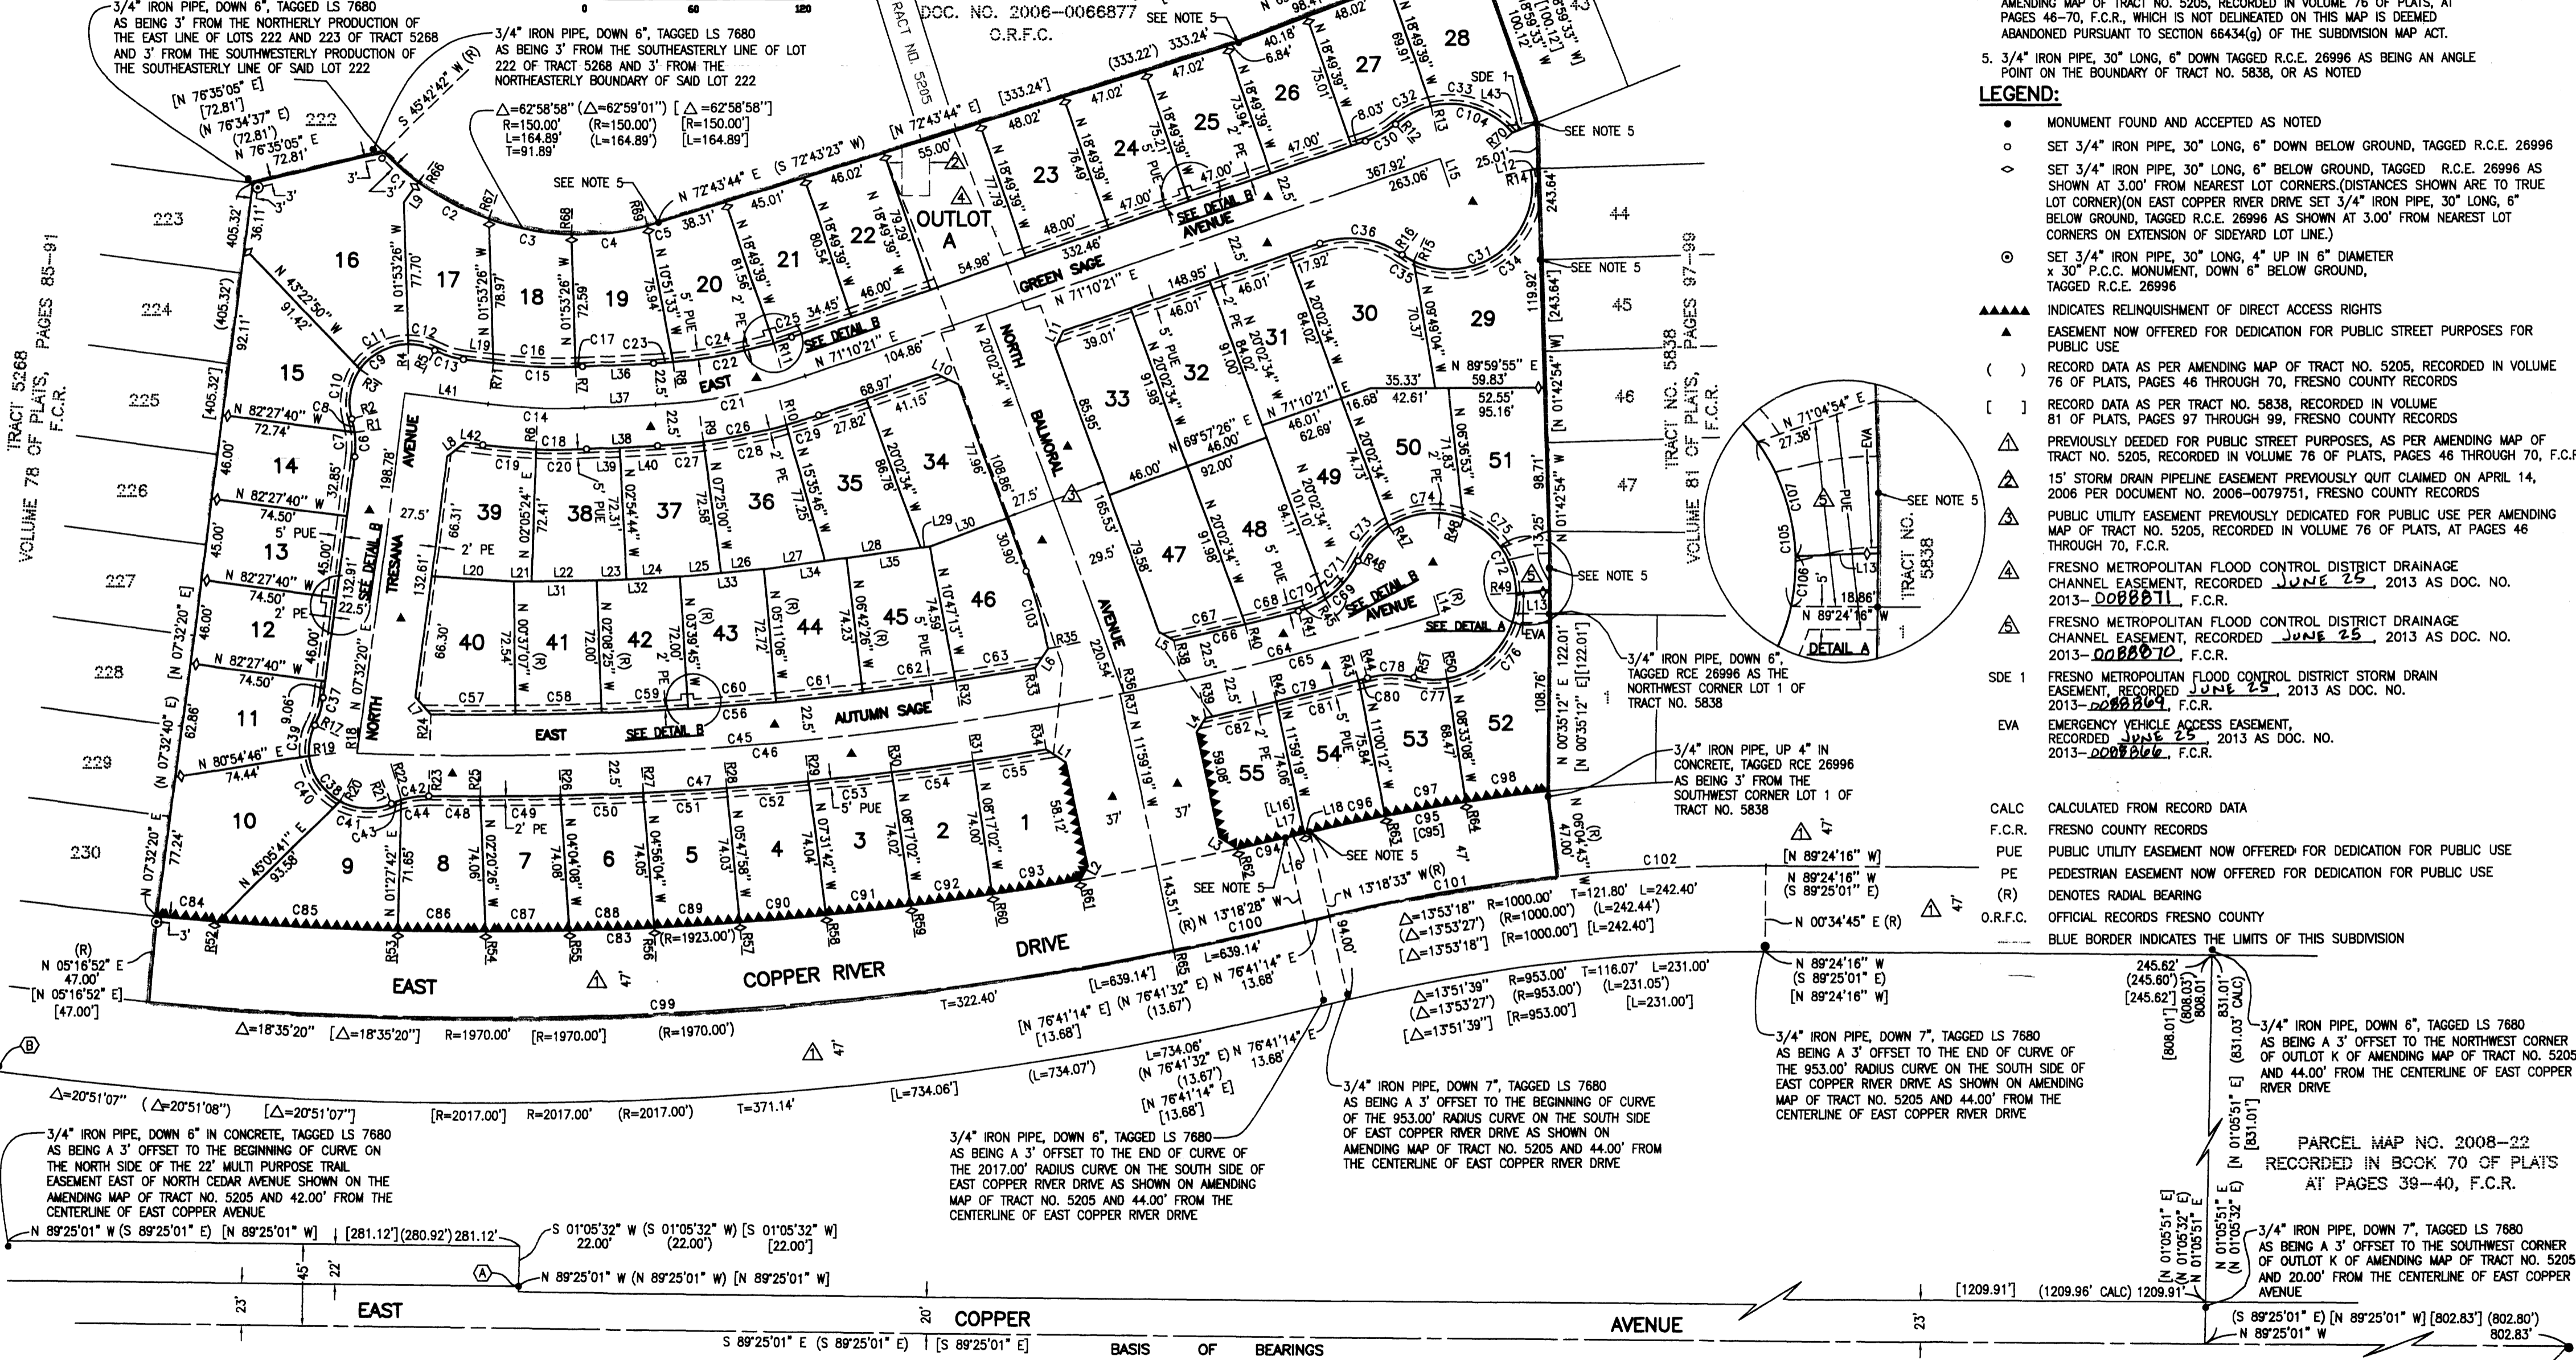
AMENDING MAP OF TRACT NO. 5205, RECORDED IN VOLUME 76 OF PLATS, AT PAGES 46-70, F.C.R., WHICH IS NOT DELINEATED ON THIS MAP IS DEEMED ABANDONED PURSUANT TO SECTION 66434(g) OF THE SUBDIVISION MAP ACT.

5. 3/4" IRON PIPE, 30" LONG, 6" DOWN TAGGED R.C.E. 26996 AS BEING AN ANGLE POINT ON THE BOUNDARY OF TRACT NO. 5838, OR AS NOTED

LEGEND:

MONUMENT FOUND AND ACCEPTED AS NOTED
SET 3/4" IRON PIPE, 30" LONG, 6" DOWN BELOW GROUND, TAGGED R.C.E. 26996
SET 3/4" IRON PIPE, 30" LONG, 6" BELOW GROUND, TAGGED R.C.E. 26996 AS SHOWN AT 3.00' FROM NEAREST LOT CORNERS.(DISTANCES SHOWN ARE TO TRUE LOT CORNER)(ON EAST COPPER RIVER DRIVE SET 3/4" IRON PIPE, 30" LONG, 6" BELOW GROUND, TAGGED R.C.E. 26996 AS SHOWN AT 3.00' FROM NEAREST LOT CORNERS ON EXTENSION OF SIDEYARD LOT LINE.)
SET 3/4" IRON PIPE, 30" LONG, 4" UP IN 6" DIAMETER x 30" P.C.C. MONUMENT, DOWN 6" BELOW GROUND, TAGGED R.C.E. 26996
INDICATES RELINQUISHMENT OF DIRECT ACCESS RIGHTS
EASEMENT NOW OFFERED FOR DEDICATION FOR PUBLIC STREET PURPOSES FOR PUBLIC USE
( ) RECORD DATA AS PER AMENDING MAP OF TRACT NO. 5205, RECORDED IN VOLUME 76 OF PLATS, PAGES 46 THROUGH 70, FRESNO COUNTY RECORDS
[ ] RECORD DATA AS PER TRACT NO. 5838, RECORDED IN VOLUME 81 OF PLATS, PAGES 97 THROUGH 99, FRESNO COUNTY RECORDS
1 PREVIOUSLY DEEDED FOR PUBLIC STREET PURPOSES, AS PER AMENDING MAP OF TRACT NO. 5205, RECORDED IN VOLUME 76 OF PLATS, PAGES 46 THROUGH 70, F.C.R.
2 15' STORM DRAIN PIPELINE EASEMENT PREVIOUSLY QUIT CLAIMED ON APRIL 14, 2006 PER DOCUMENT NO. 2006-0079751, FRESNO COUNTY RECORDS
3 PUBLIC UTILITY EASEMENT PREVIOUSLY DEDICATED FOR PUBLIC USE PER AMENDING MAP OF TRACT NO. 5205, RECORDED IN VOLUME 76 OF PLATS, AT PAGES 46 THROUGH 70, F.C.R.
4 FRESNO METROPOLITAN FLOOD CONTROL DISTRICT DRAINAGE CHANNEL EASEMENT, RECORDED JUNE 25, 2013 AS DOC. NO. 2013-0088871, F.C.R.
5 FRESNO METROPOLITAN FLOOD CONTROL DISTRICT DRAINAGE CHANNEL EASEMENT, RECORDED JUNE 25, 2013 AS DOC. NO. 2013-0088870, F.C.R.
SDE 1 FRESNO METROPOLITAN FLOOD CONTROL DISTRICT STORM DRAIN EASEMENT, RECORDED JUNE 25, 2013 AS DOC. NO. 2013-0088869, F.C.R.
EVA EMERGENCY VEHICLE ACCESS EASEMENT, RECORDED JUNE 25, 2013 AS DOC. NO. 2013-0088866, F.C.R.
CALC CALCULATED FROM RECORD DATA
F.C.R. FRESNO COUNTY RECORDS
PUE PUBLIC UTILITY EASEMENT NOW OFFERED FOR DEDICATION FOR PUBLIC USE
PE PEDESTRIAN EASEMENT NOW OFFERED FOR DEDICATION FOR PUBLIC USE
(R) DENOTES RADIAL BEARING
O.R.F.C. OFFICIAL RECORDS FRESNO COUNTY
BLUE BORDER INDICATES THE LIMITS OF THIS SUBDIVISION

3/4" IRON PIPE, DOWN 6", TAGGED LS 7680 AS BEING 3' FROM THE NORTHERLY PRODUCTION OF THE EAST LINE OF LOTS 222 AND 223 OF TRACT 5268 AND 3' FROM THE SOUTHWESTERLY PRODUCTION OF THE SOUTHEASTERLY LINE OF SAID LOT 222

3/4" IRON PIPE, DOWN 6", TAGGED LS 7680 AS BEING 3' FROM THE SOUTHEASTERLY LINE OF LOT 222 OF TRACT 5268 AND 3' FROM THE NORTHEASTERLY BOUNDARY OF SAID LOT 222

DOC. NO. 2006-0066877 O.R.F.C.

TRACT 5268 VOLUME 78 OF PLATS, PAGES 85-91 F.C.R.

TRACT NO. 5838 VOLUME 81 OF PLATS, PAGES 97-99 F.C.R.

OUTLOT A

EAST GREEN SAGE AVENUE

NORTH BALMORAL AVENUE

NORTH TRESANA AVENUE

EAST AUTUMN SAGE AVENUE

EAST COPPER RIVER DRIVE

DETAIL A

3/4" IRON PIPE, DOWN 6", TAGGED RCE 26996 AS THE NORTHWEST CORNER LOT 1 OF TRACT NO. 5838

3/4" IRON PIPE, UP 4" IN CONCRETE, TAGGED RCE 26996 AS BEING 3' FROM THE SOUTHWEST CORNER LOT 1 OF TRACT NO. 5838

3/4" IRON PIPE, DOWN 6" IN CONCRETE, TAGGED LS 7680 AS BEING A 3' OFFSET TO THE BEGINNING OF CURVE ON THE NORTH SIDE OF THE 22' MULTI PURPOSE TRAIL EASEMENT EAST OF NORTH CEDAR AVENUE SHOWN ON THE AMENDING MAP OF TRACT NO. 5205 AND 42.00' FROM THE CENTERLINE OF EAST COPPER AVENUE

3/4" IRON PIPE, DOWN 6", TAGGED LS 7680 AS BEING A 3' OFFSET TO THE END OF CURVE OF THE 2017.00' RADIUS CURVE ON THE SOUTH SIDE OF EAST COPPER RIVER DRIVE AS SHOWN ON AMENDING MAP OF TRACT NO. 5205 AND 44.00' FROM THE CENTERLINE OF EAST COPPER RIVER DRIVE

3/4" IRON PIPE, DOWN 7", TAGGED LS 7680 AS BEING A 3' OFFSET TO THE BEGINNING OF CURVE OF THE 953.00' RADIUS CURVE ON THE SOUTH SIDE OF EAST COPPER RIVER DRIVE AS SHOWN ON AMENDING MAP OF TRACT NO. 5205 AND 44.00' FROM THE CENTERLINE OF EAST COPPER RIVER DRIVE

3/4" IRON PIPE, DOWN 7", TAGGED LS 7680 AS BEING A 3' OFFSET TO THE END OF CURVE OF THE 953.00' RADIUS CURVE ON THE SOUTH SIDE OF EAST COPPER RIVER DRIVE AS SHOWN ON AMENDING MAP OF TRACT NO. 5205 AND 44.00' FROM THE CENTERLINE OF EAST COPPER RIVER DRIVE

3/4" IRON PIPE, DOWN 6", TAGGED LS 7680 AS BEING A 3' OFFSET TO THE NORTHWEST CORNER OF OUTLOT K OF AMENDING MAP OF TRACT NO. 5205 AND 44.00' FROM THE CENTERLINE OF EAST COPPER RIVER DRIVE

PARCEL MAP NO. 2008-22 RECORDED IN BOOK 70 OF PLATS AT PAGES 39-40, F.C.R.

3/4" IRON PIPE, DOWN 7", TAGGED LS 7680 AS BEING A 3' OFFSET TO THE SOUTHWEST CORNER OF OUTLOT K OF AMENDING MAP OF TRACT NO. 5205 AND 20.00' FROM THE CENTERLINE OF EAST COPPER AVENUE

EAST COPPER AVENUE

S 89°25'01" E (S 89°25'01" E) [S 89°25'01" E] BASIS OF BEARINGS

N 89°25'01" W (S 89°25'01" E) [N 89°25'01" W] [281.12'](280.92')281.12'
S 01°05'32" W (S 01°05'32" W) [S 01°05'32" W] 22.00' (22.00') [22.00']
N 89°25'01" W (N 89°25'01" W) [N 89°25'01" W]
[1209.91'] (1209.96' CALC) 1209.91'
(S 89°25'01" E) [N 89°25'01" W] [802.83'] (802.80') N 89°25'01" W 802.83'

$\Delta$=18°35'20" [$\Delta$=18°35'20"] R=1970.00' [R=1970.00'] (R=1970.00') T=322.40' C99
$\Delta$=20°51'07" ($\Delta$=20°51'08") [$\Delta$=20°51'07"] [R=2017.00'] R=2017.00' (R=2017.00') T=371.14'
$\Delta$=13°53'18" R=1000.00' T=121.80' L=242.40' ($\Delta$=13°53'27") (R=1000.00') (L=242.44') [$\Delta$=13°53'18"] [R=1000.00'] [L=242.40']
$\Delta$=13°51'39" R=953.00' T=116.07' L=231.00' ($\Delta$=13°53'27") (R=953.00') (L=231.05') [$\Delta$=13°51'39"] [R=953.00'] [L=231.00']
$\Delta$=62°58'58" ($\Delta$=62°59'01") [$\Delta$=62°58'58"] R=150.00' (R=150.00') [R=150.00'] L=164.89' (L=164.89') [L=164.89'] T=91.89'